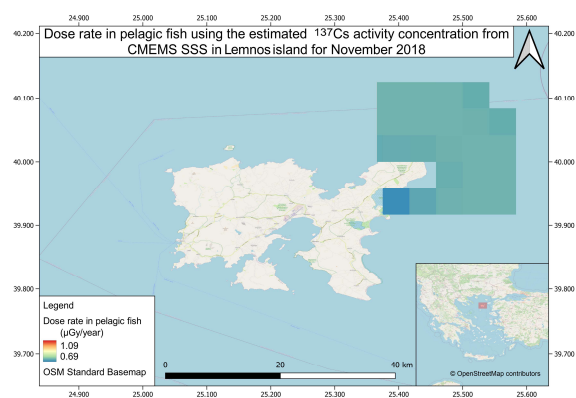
24.900 25.000 25.100 25.200 25.300 25.400 25.500 25.600

Dose rate in pelagic fish using the estimated $^{137}$Cs activity concentration from CMEMS SSS in Lemnos island for November 2018

N

40.200 40.100 40.000 39.900 39.800 39.700

40.200 40.100 40.000 39.900 39.800 39.700

Legend

Dose rate in pelagic fish (μGy/year)

1.09

0.69

OSM Standard Basemap

0 20 40 km

© OpenStreetMap contributors

24.900 25.000 25.100 25.200 25.300 25.400 25.500 25.600